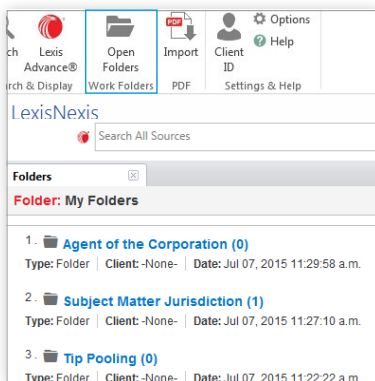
ch | Lexis Advance® | Open Folders | Import | Client ID | Options | Help

rch & Display | Work Folders | PDF | Settings & Help

PDF

LexisNexis

Search All Sources

Folders

Folder: My Folders

1. Agent of the Corporation (0)
Type: Folder | Client: -None- | Date: Jul 07, 2015 11:29:58 a.m.

2. Subject Matter Jurisdiction (1)
Type: Folder | Client: -None- | Date: Jul 07, 2015 11:27:10 a.m.

3. Tip Pooling (0)
Type: Folder | Client: -None- | Date: Jul 07, 2015 11:22:22 a.m.